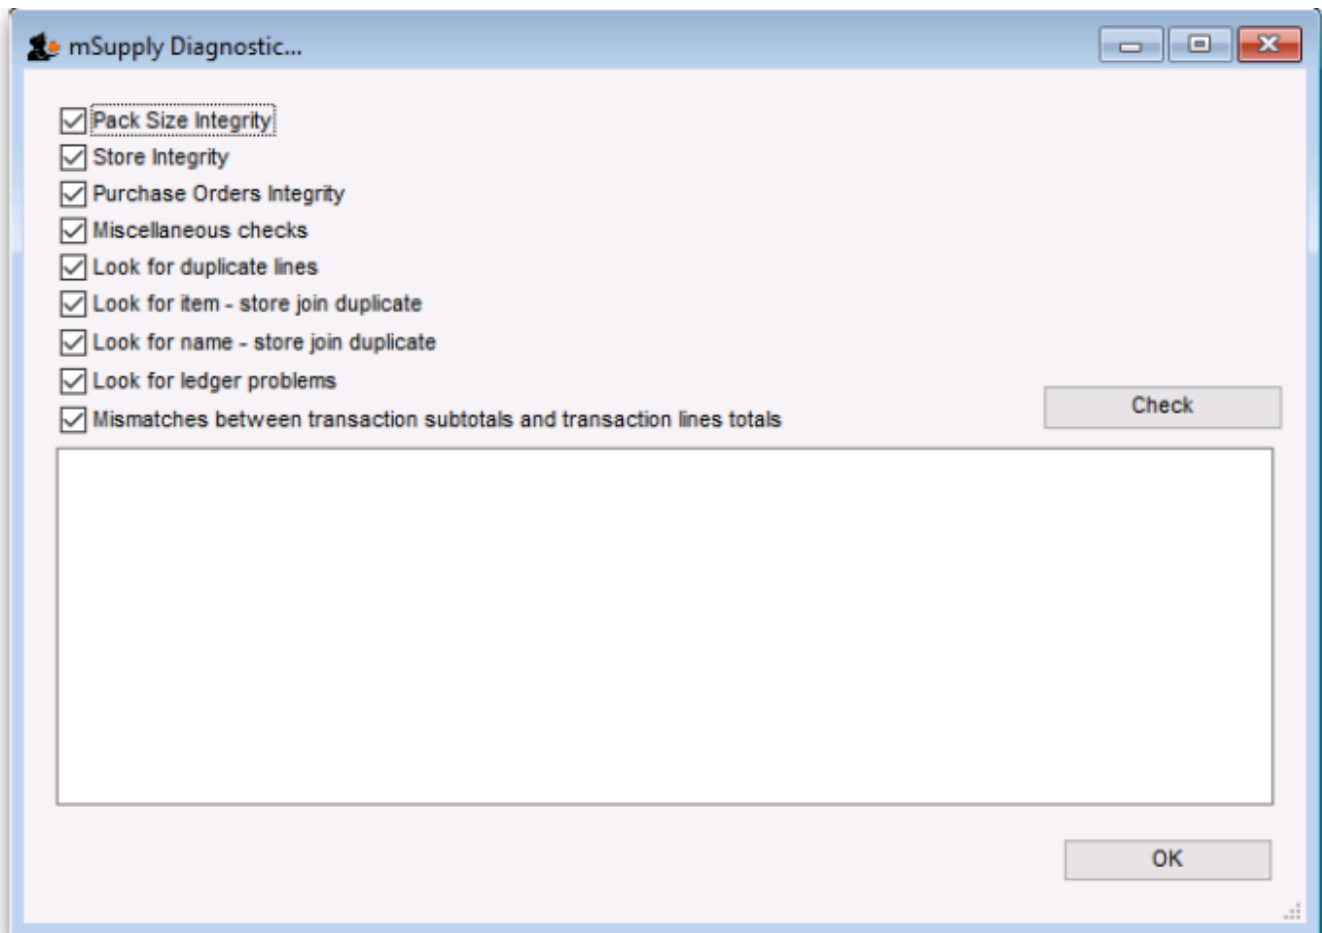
mSupply Diagnostic...

Pack Size Integrity
Store Integrity
Purchase Orders Integrity
Miscellaneous checks
Look for duplicate lines
Look for item - store join duplicate
Look for name - store join duplicate
Look for ledger problems
Mismatches between transaction subtotals and transaction lines totals

Check

OK